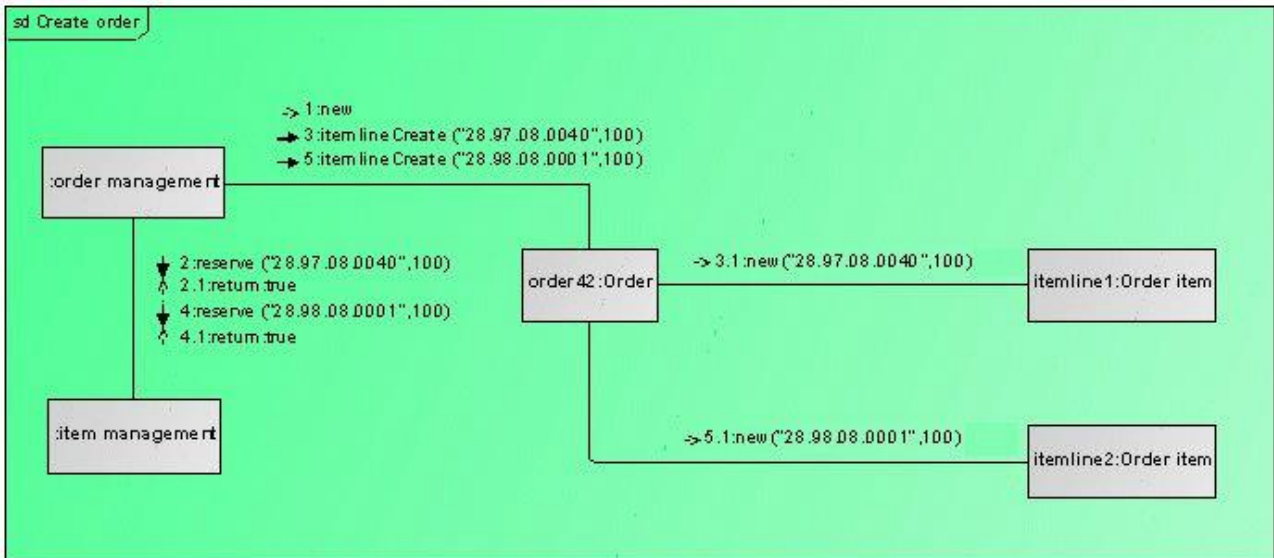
sd Create order

-> 1:new
3:item line Create ("28.97.08.0040",100)
5:item line Create ("28.98.08.0001",100)

:order management

2:reserve ("28.97.08.0040",100)
2.1:return:true
4:reserve ("28.98.08.0001",100)
4.1:return:true

:item management

order42:Order

-> 3.1:new ("28.97.08.0040",100)

itemline1:Order item

-> 5.1:new ("28.98.08.0001",100)

itemline2:Order item